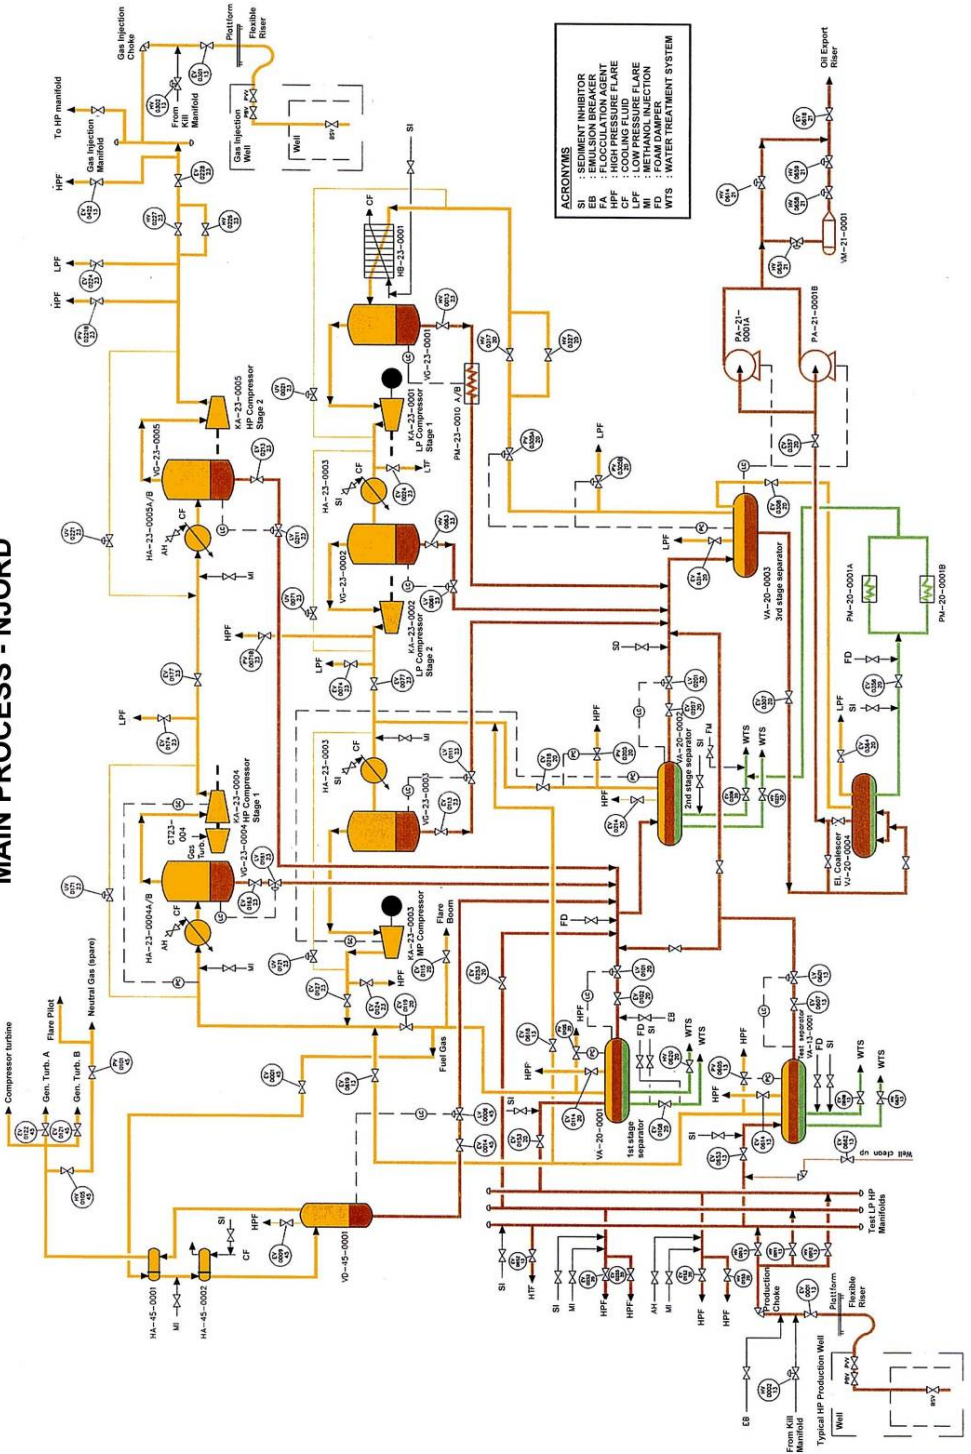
MAIN PROCESS - NJORD

ACRONYMS
SI : SEDIMENT INHIBITOR
EB : EMULSION BREAKER
FA : FLOCCULATION AGENT
HPF : HIGH PRESSURE FLARE
CF : COOLING FLUID
LPF : LOW PRESSURE FLARE
MI : METHANOL INJECTION
FD : FOAM DAMPER
WTS : WATER TREATMENT SYSTEM

Gas Injection Choke
Plattform
Flexible Riser
To HP manifold
Gas Injection Manifold
From Kill Manifold
Gas Injection Well
Well
HPF
LPF
Oil Export Riser
HB-23-0001
VG-23-0001
KA-23-0001 LP Compressor Stage 1
PM-23-0010 A/B
KA-23-0005 HP Compressor Stage 2
VG-23-0005
HA-23-0005A/B
HA-23-0003
VG-23-0002
KA-23-0002 LP Compressor Stage 2
PA-21-0001A
PA-21-0001B
VM-21-0001
VA-20-0003 3rd stage separator
PM-20-0001A
PM-20-0001B
KA-23-0004 HP Compressor Stage 1
CT23-004 Gas Turb.
VG-23-0004
HA-23-0004A/B
HA-23-0003
VG-23-0003
KA-23-0003 MP Compressor
Flare Boom
VA-20-0002 2nd stage separator
El. Coalescer VJ-20-0004
Compressor turbine
Flare Pilot
Neutral Gas (spare)
Gen. Turb. A
Gen. Turb. B
Fuel Gas
VD-45-0001
HA-45-0001
HA-45-0002
VA-20-0001 1st stage separator
Test separator VA-13-0001
Well clean up
Test LP HP Manifolds
Production Choke
Plattform
Flexible Riser
Typical HP Production Well
From Kill Manifold
Well
SI
MI
CF
AH
LTF
FD
SD
FM
EB
WTS
HT